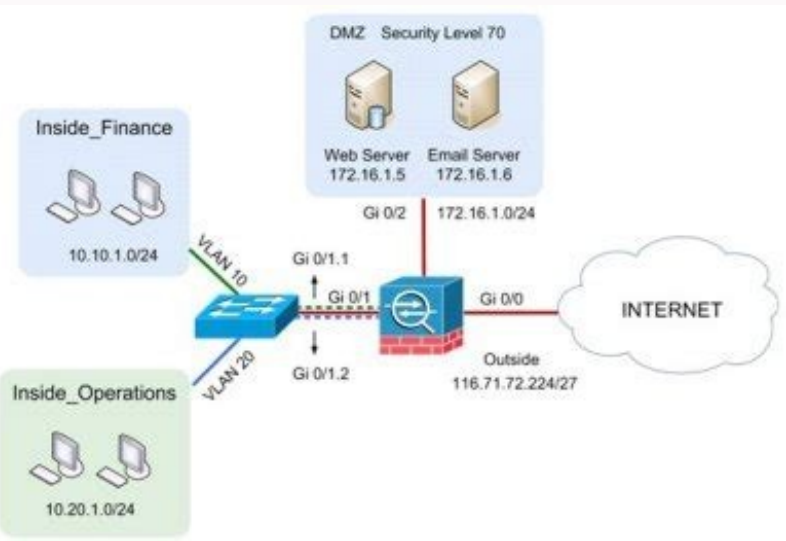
DMZ Security Level 70

Web Server
172.16.1.5

Email Server
172.16.1.6

Gi 0/2

172.16.1.0/24

Inside_Finance

10.10.1.0/24

VLAN 10

Gi 0/1.1

Gi 0/1

Gi 0/0

INTERNET

Gi 0/1.2

Outside
116.71.72.224/27

VLAN 20

Inside_Operations

10.20.1.0/24